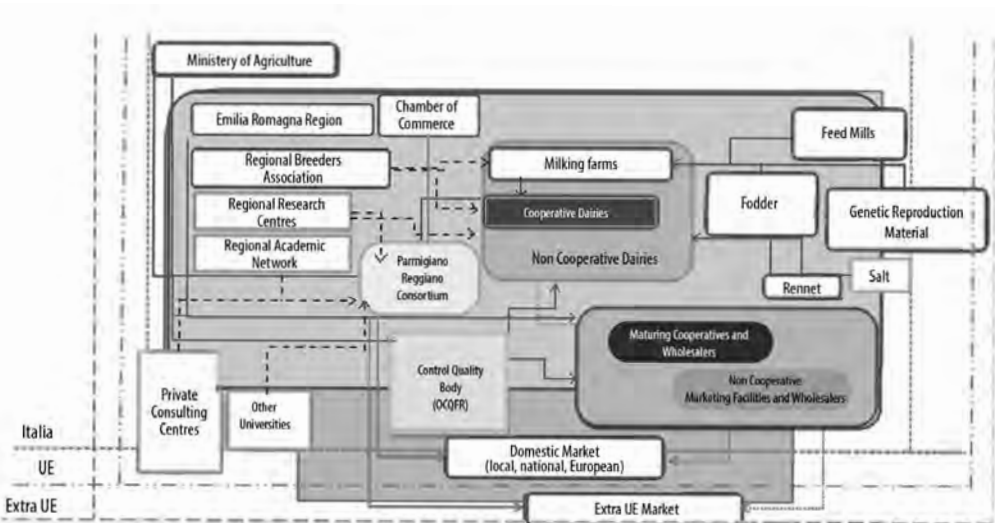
Ministry of Agriculture

Emilia Romagna Region

Chamber of Commerce

Feed Mills

Regional Breeders Association

Milking farms

Regional Research Centres

Cooperative Dairies

Fodder

Genetic Reproduction Material

Regional Academic Network

Parmigiano Reggiano Consortium

Non Cooperative Dairies

Rennet

Salt

Maturing Cooperatives and Wholesalers

Control Quality Body (OCQPR)

Non Cooperative Marketing Facilities and Wholesalers

Private Consulting Centres

Other Universities

Italia

Domestic Market (local, national, European)

UE

Extra UE

Extra UE Market